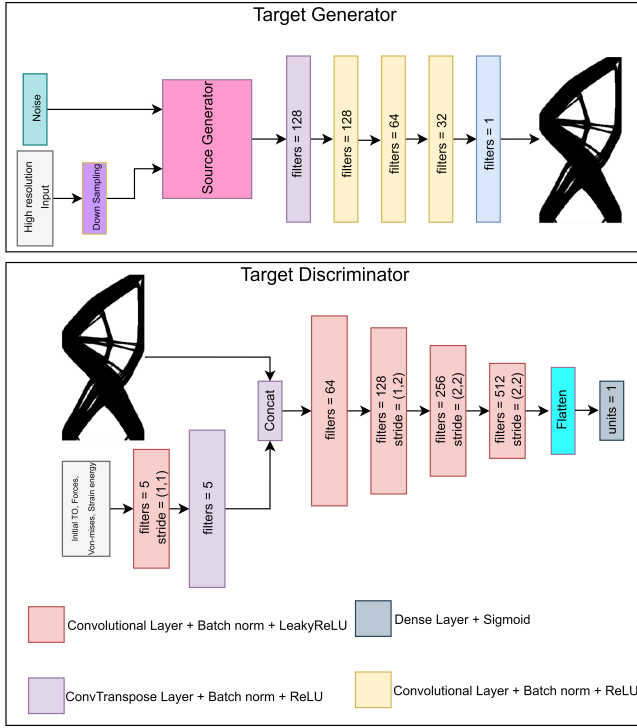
Target Generator

Noise

High resolution Input

Down Sampling

Source Generator

filters = 128

filters = 128

filters = 64

filters = 32

filters = 1

Target Discriminator

Concat

filters = 64

filters = 128 stride = (1,2)

filters = 256 stride = (2,2)

filters = 512 stride = (2,2)

Flatten

units = 1

Initial TO, Forces, Von-mises, Strain energy

filters = 5 stride = (1,1)

filters = 5

Convolutional Layer + Batch norm + LeakyReLU

Dense Layer + Sigmoid

ConvTranspose Layer + Batch norm + ReLU

Convolutional Layer + Batch norm + ReLU